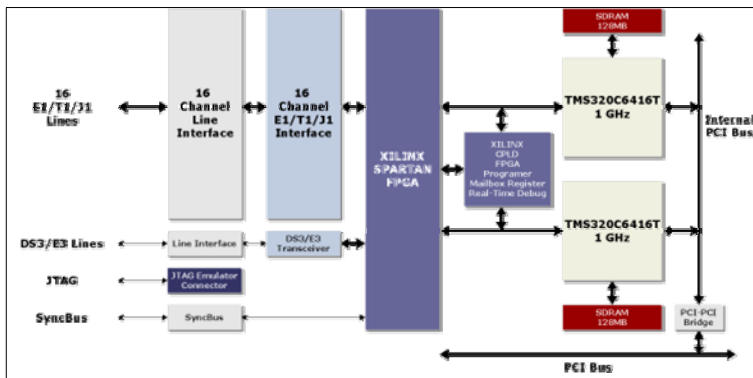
16
E1/T1/J1
Lines

16
Channel
Line
Interface

16
Channel
E1/T1/J1
Interface

XILINX
SPARTAN
FPGA

SDRAM
128MB

TMS320C6416T
1 GHz

Internal
PCI Bus

XILINX
CPLD
FPGA
Programer
Mailbox Register
Real-Time Debug

TMS320C6416T
1 GHz

DS3/E3 Lines

Line Interface

DS3/E3
Transceiver

JTAG

JTAG Emulator
Connector

SyncBus

SyncBus

SDRAM
128MB

PCI-PCI
Bridge

PCI Bus